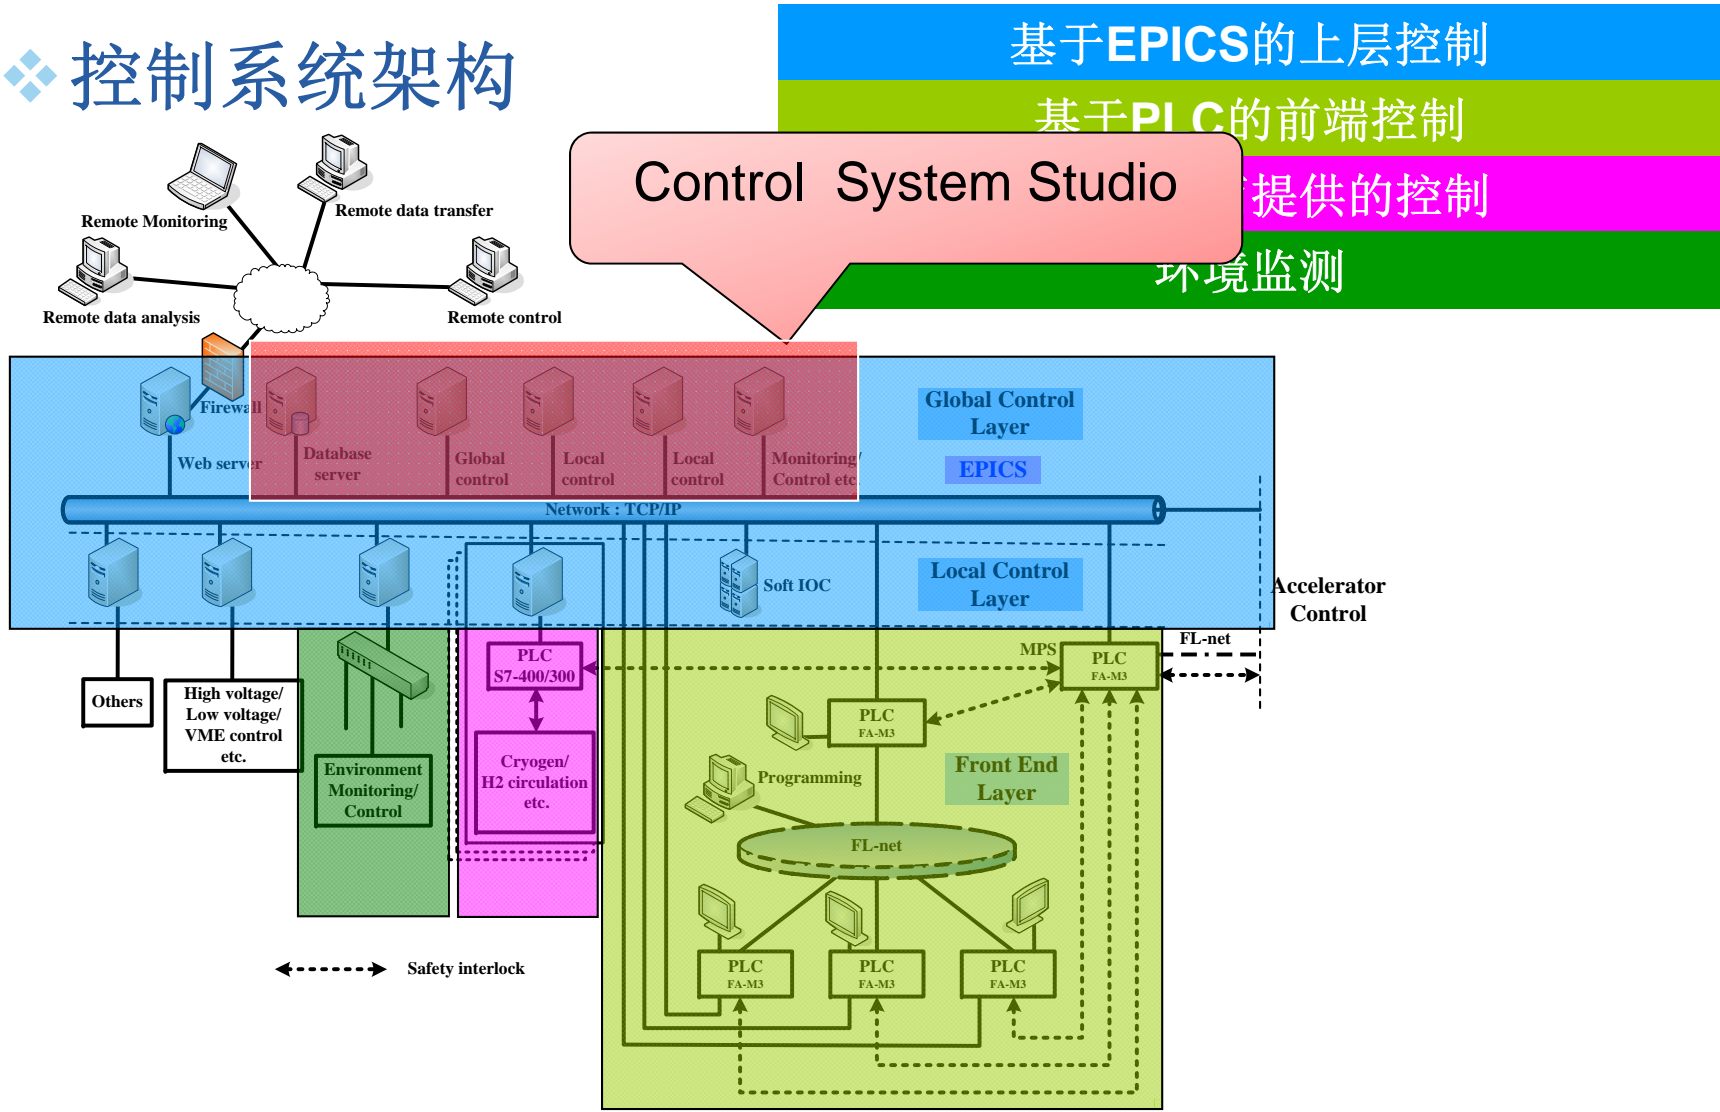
控制系统架构

基于EPICS的上层控制

基于PLC的前端控制

提供的控制

环境监测

Control System Studio

Remote Monitoring

Remote data transfer

Remote data analysis

Remote control

Firewall

Web server

Database server

Global control

Local control

Local control

Monitoring/ Control etc.

Global Control Layer

EPICS

Network : TCP/IP

Soft IOC

Local Control Layer

Accelerator Control

Others

High voltage/ Low voltage/ VME control etc.

Environment Monitoring/ Control

PLC S7-400/300

Cryogen/ H2 circulation etc.

MPS

PLC FA-M3

FL-net

PLC FA-M3

Programming

Front End Layer

FL-net

PLC FA-M3

PLC FA-M3

PLC FA-M3

Safety interlock